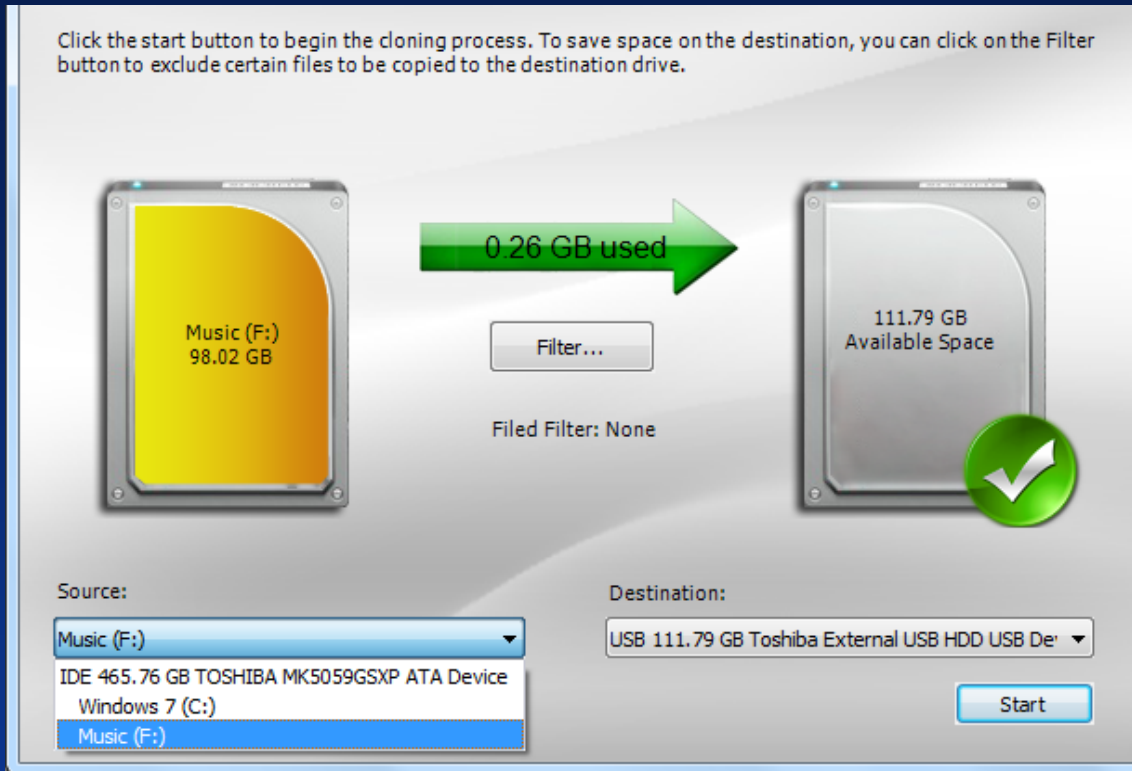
Click the start button to begin the cloning process. To save space on the destination, you can click on the Filter button to exclude certain files to be copied to the destination drive.

Music (F:)
98.02 GB

0.26 GB used

Filter...

Filed Filter: None

111.79 GB
Available Space

Source:

Music (F:)

IDE 465.76 GB TOSHIBA MK5059GSXP ATA Device
Windows 7 (C:)
Music (F:)

Destination:

USB 111.79 GB Toshiba External USB HDD USB De

Start